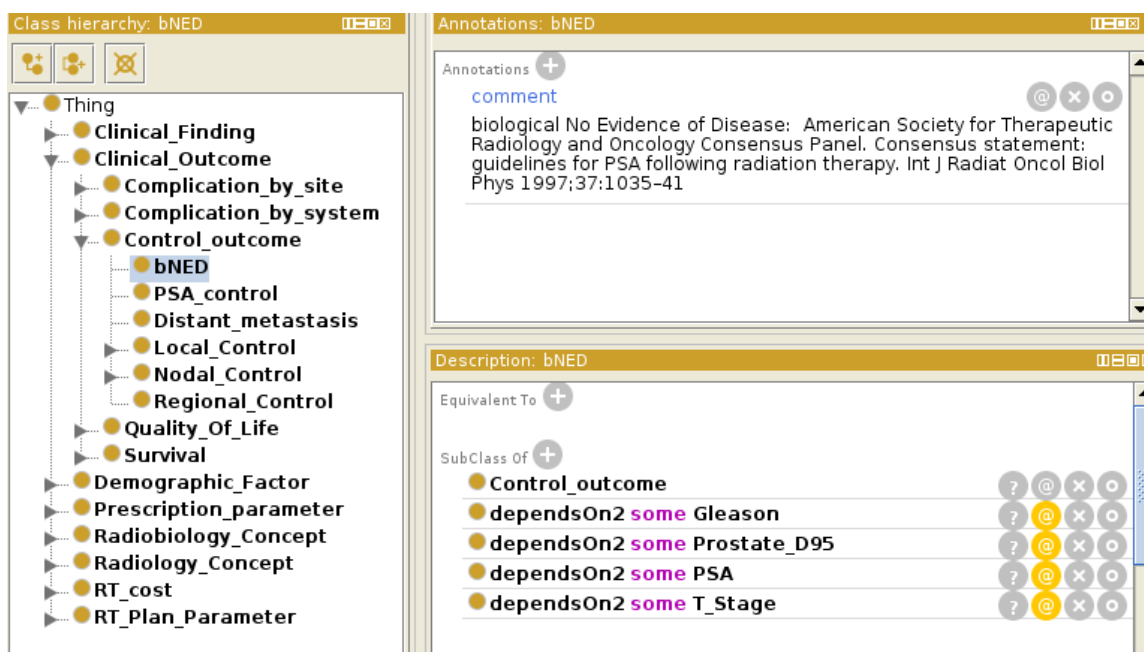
Class hierarchy: bNED

Thing
Clinical_Finding
Clinical_Outcome
Complication_by_site
Complication_by_system
Control_outcome
bNED
PSA_control
Distant_metastasis
Local_Control
Nodal_Control
Regional_Control
Quality_Of_Life
Survival
Demographic_Factor
Prescription_parameter
Radiobiology_Concept
Radiology_Concept
RT_cost
RT_Plan_Parameter

Annotations: bNED

Annotations

comment

biological No Evidence of Disease: American Society for Therapeutic Radiology and Oncology Consensus Panel. Consensus statement: guidelines for PSA following radiation therapy. Int J Radiat Oncol Biol Phys 1997;37:1035–41

Description: bNED

Equivalent To

SubClass Of

Control_outcome
dependsOn2 some Gleason
dependsOn2 some Prostate_D95
dependsOn2 some PSA
dependsOn2 some T_Stage